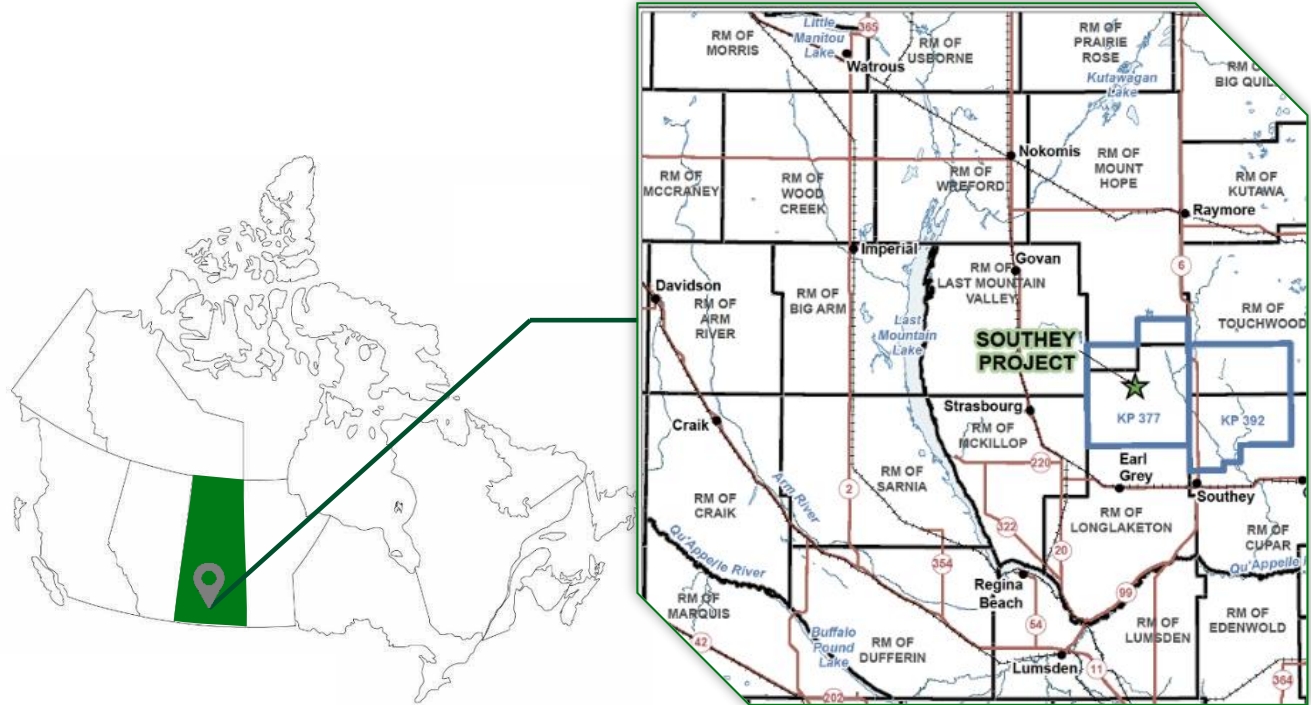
Little Manitou Lake
365
RM OF MORRIS
Watrous
RM OF USBORNE
RM OF PRAIRIE ROSE
Kutawagan Lake
RM OF BIG QUIL
Nokomis
RM OF MCCRANEY
RM OF WOOD CREEK
RM OF WREFORD
RM OF MOUNT HOPE
RM OF KUTAWA
Raymore
Imperial
Govan
RM OF LAST MOUNTAIN VALLEY
6
Davidson
RM OF ARM RIVER
RM OF BIG ARM
Last Mountain Lake
SOUTHEY PROJECT
RM OF TOUCHWOOD
KP 377
KP 392
Strasbourg
RM OF MCKILLOP
Craik
220
Earl Grey
Southey
RM OF SARNIA
Arm River
2
RM OF CRAIK
RM OF LONGLAKETON
RM OF CUPAR
Qu'Appelle River
322
20
354
Qu'Appelle
Regina Beach
99
RM OF MARQUIS
54
RM OF LUMSDEN
RM OF EDENWOLD
42
Buffalo Pound Lake
RM OF DUFFERIN
Lumsden
11
202
364